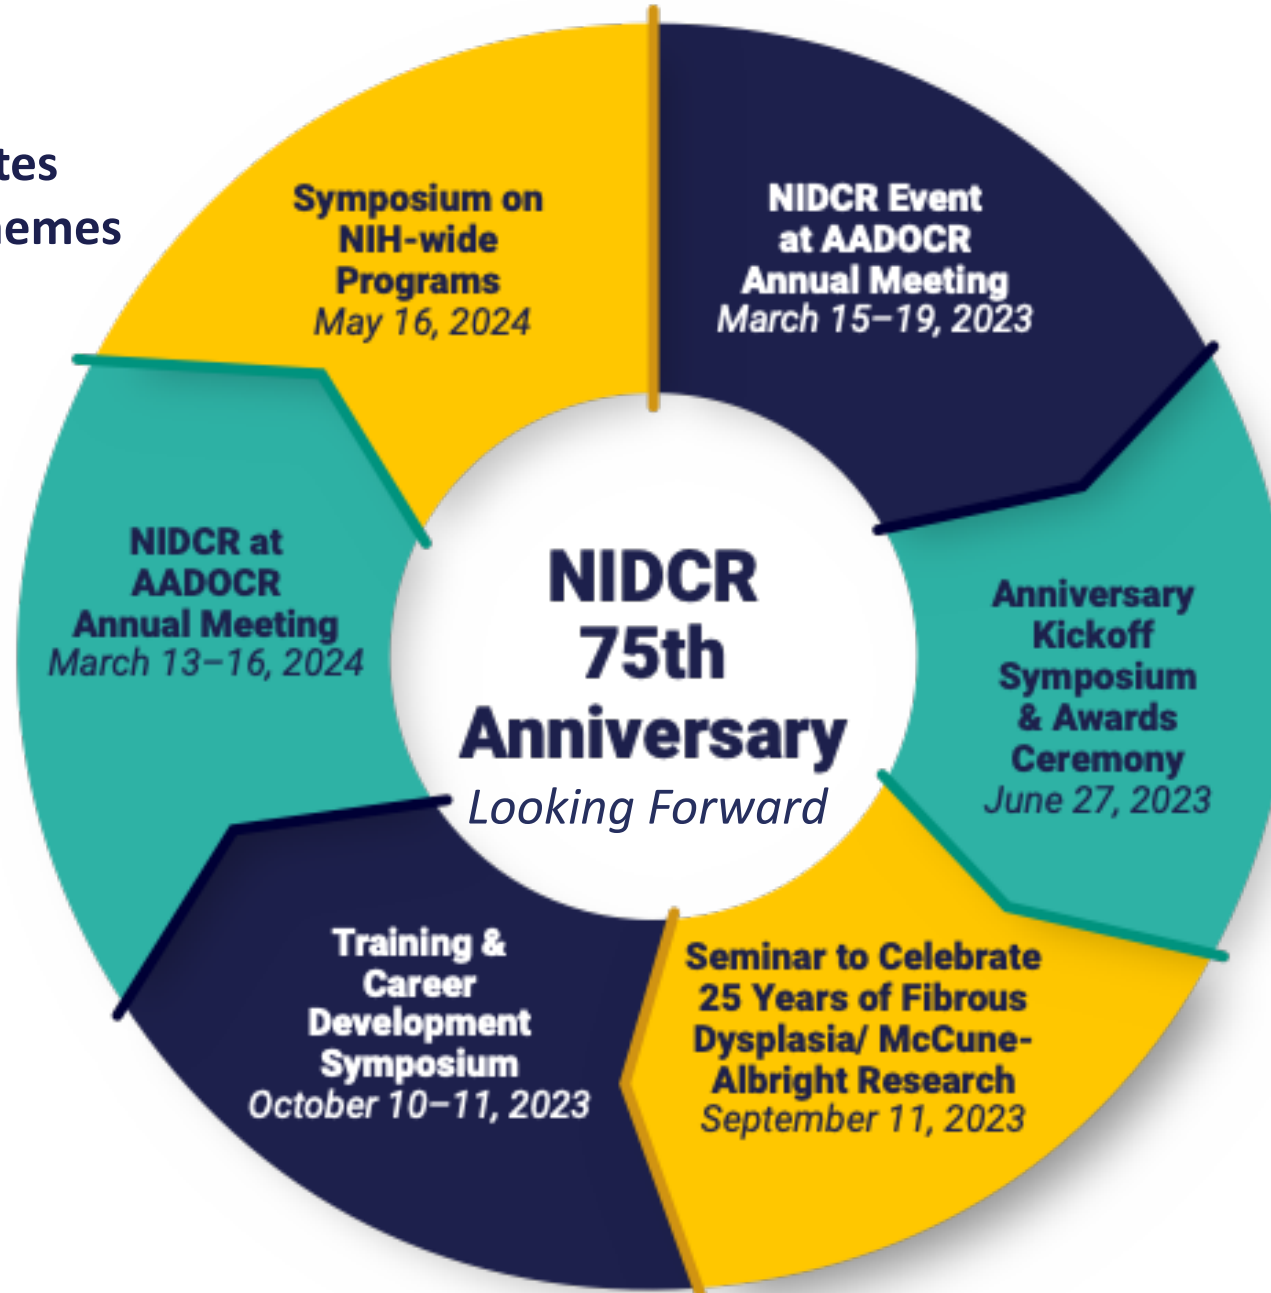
tes
emes

NIDCR Event at AADOCR Annual Meeting
March 15–19, 2023

Anniversary Kickoff Symposium & Awards Ceremony
June 27, 2023

Seminar to Celebrate 25 Years of Fibrous Dysplasia/ McCune-Albright Research
September 11, 2023

Training & Career Development Symposium
October 10–11, 2023

NIDCR at AADOCR Annual Meeting
March 13–16, 2024

Symposium on NIH-wide Programs
May 16, 2024

NIDCR
75th
Anniversary
Looking Forward